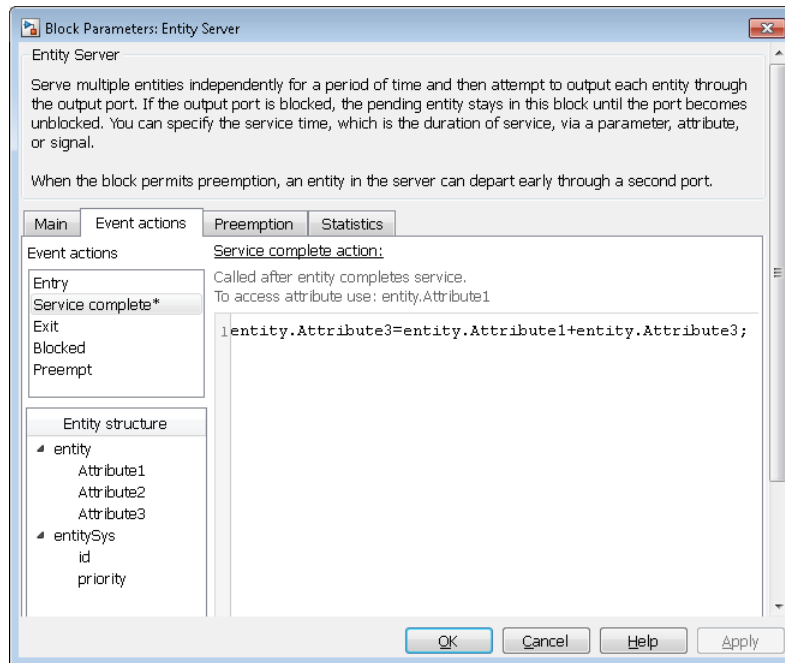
Block Parameters: Entity Server

Entity Server

Serve multiple entities independently for a period of time and then attempt to output each entity through the output port. If the output port is blocked, the pending entity stays in this block until the port becomes unblocked. You can specify the service time, which is the duration of service, via a parameter, attribute, or signal.

When the block permits preemption, an entity in the server can depart early through a second port.

Main | Event actions | Preemption | Statistics

Event actions

Entry
Service complete*
Exit
Blocked
Preempt

Service complete action:

Called after entity completes service.
To access attribute use: entity.Attribute1

1 entity.Attribute3=entity.Attribute1+entity.Attribute3;

Entity structure

entity
Attribute1
Attribute2
Attribute3
entitySys
id
priority

OK | Cancel | Help | Apply